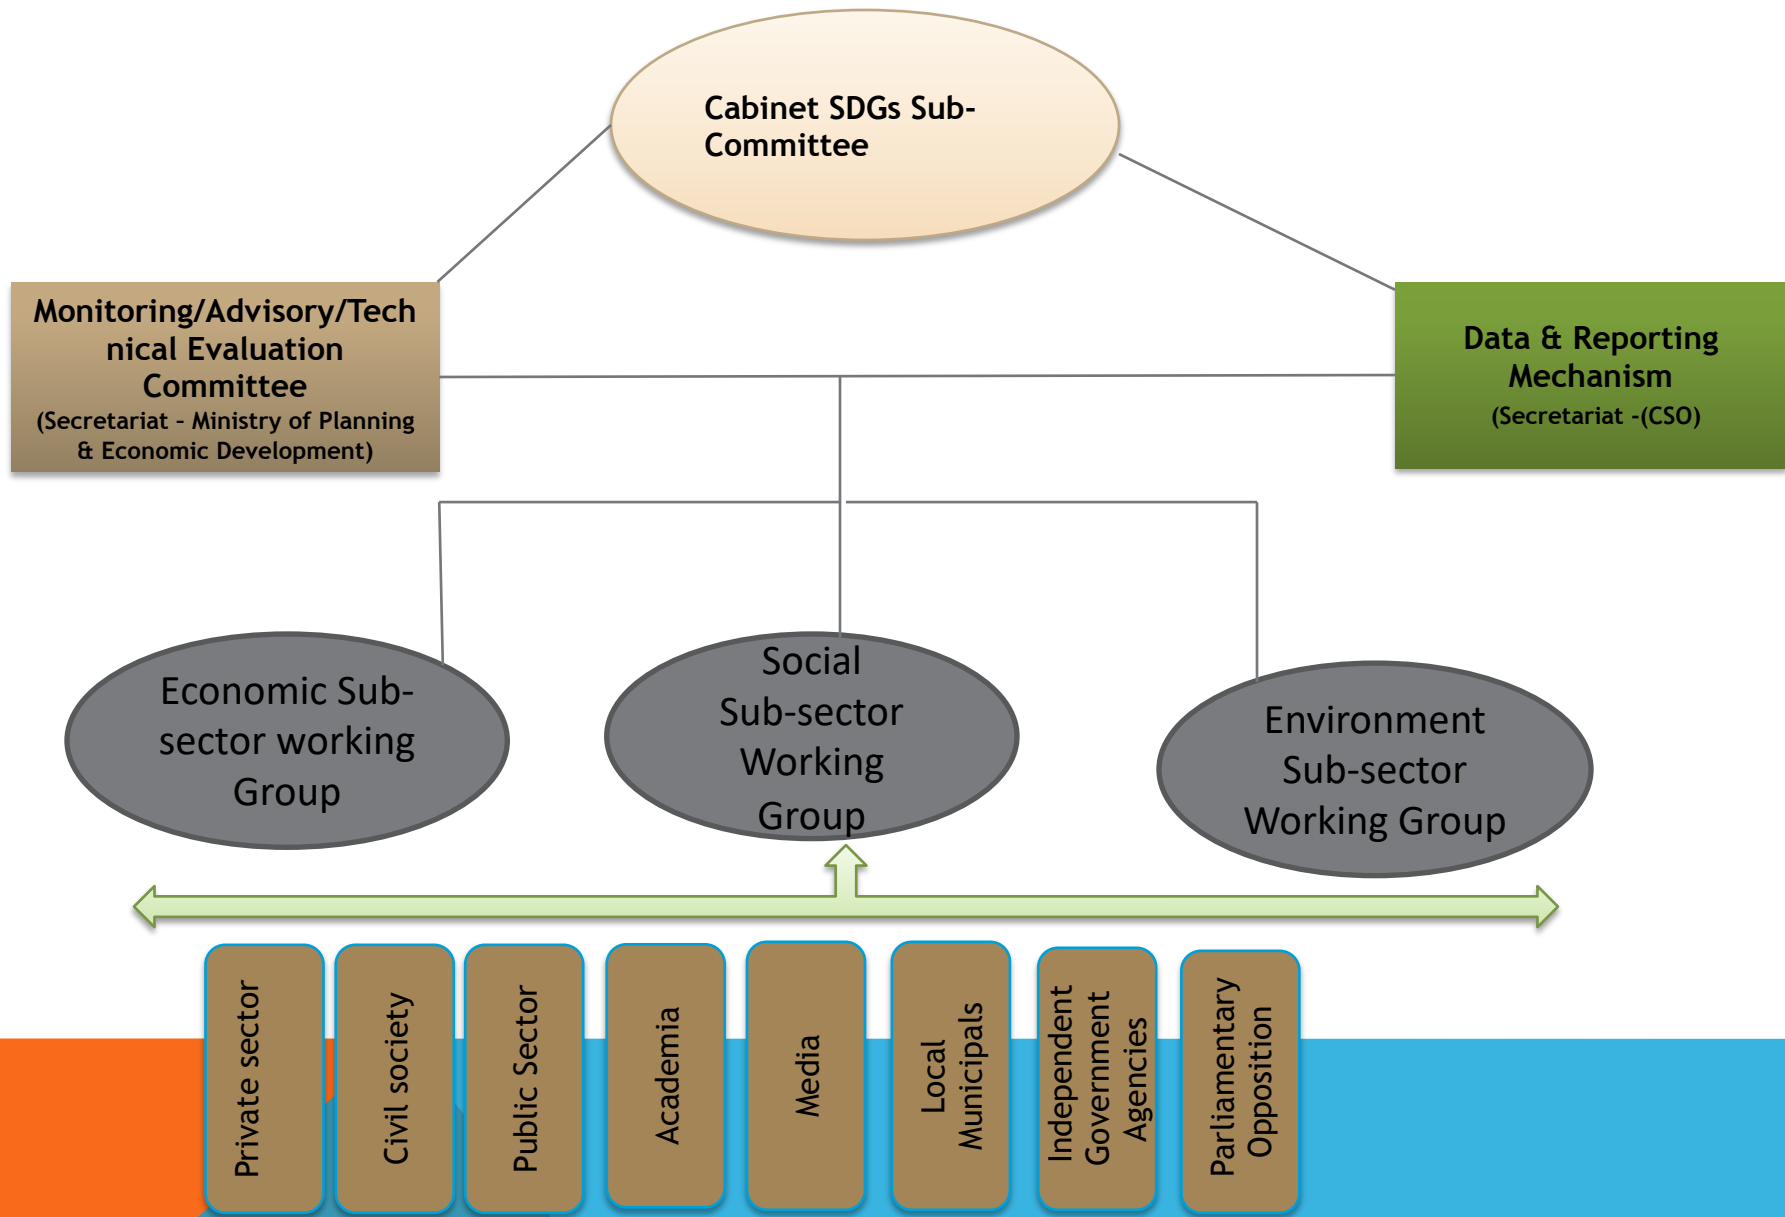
Cabinet SDGs Sub-Committee

Monitoring/Advisory/Technical Evaluation Committee
(Secretariat - Ministry of Planning & Economic Development)

Data & Reporting Mechanism
(Secretariat -(CSO)

Economic Sub-sector working Group

Social Sub-sector Working Group

Environment Sub-sector Working Group

Private sector

Civil society

Public Sector

Academia

Media

Local Municipals

Independent Government Agencies

Parliamentary Opposition